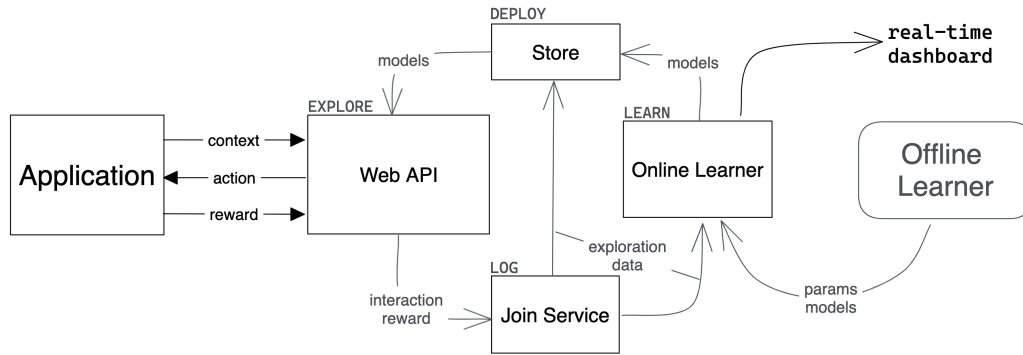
DEPLOY

Store

models

models

real-time dashboard

EXPLORE

LEARN

Application

context

action

reward

Web API

Online Learner

Offline Learner

exploration data

LOG

interaction reward

Join Service

params models